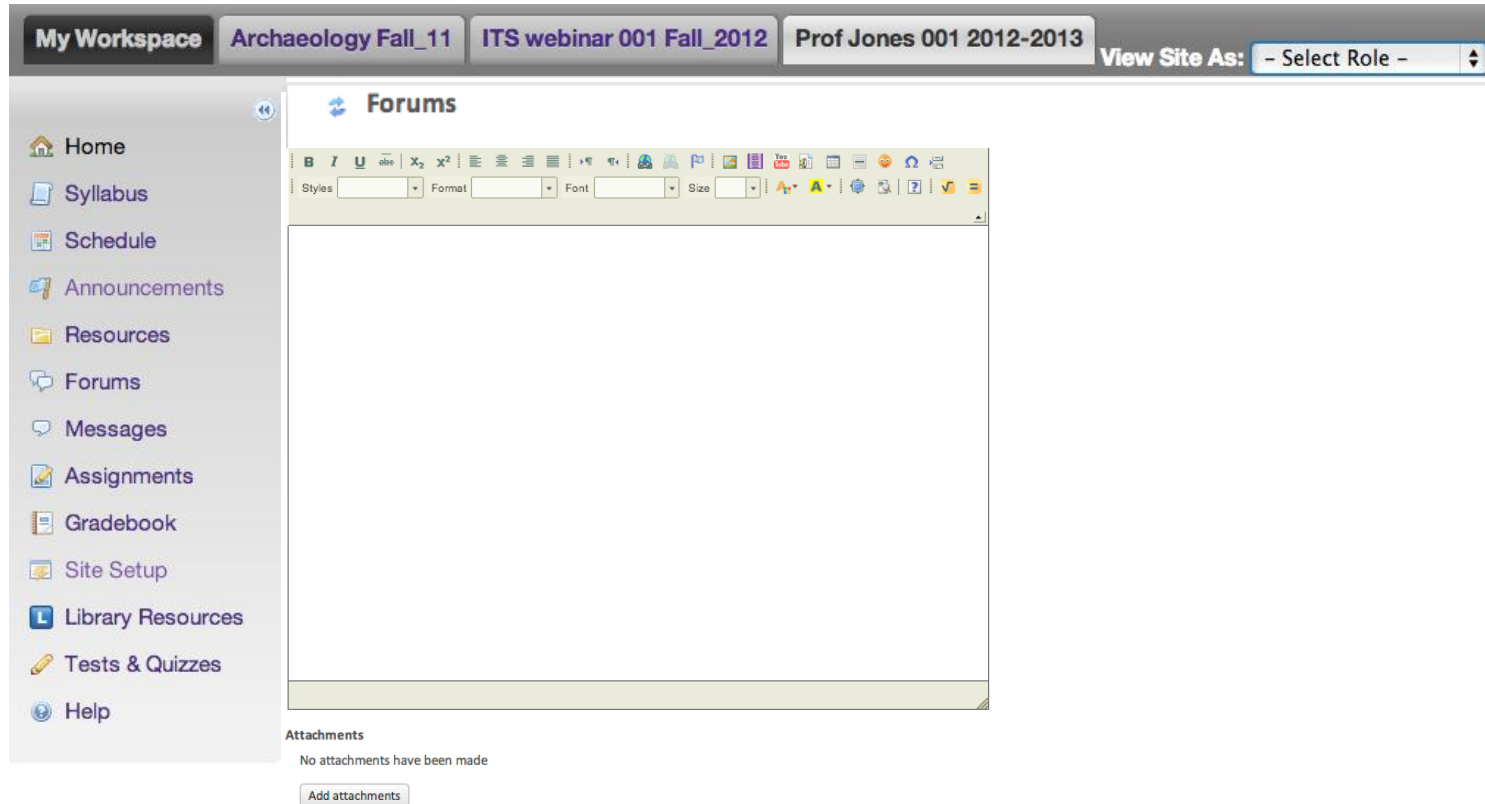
My Workspace | Archaeology Fall_11 | ITS webinar 001 Fall_2012 | Prof Jones 001 2012-2013 | View Site As: - Select Role -

Home
Syllabus
Schedule
Announcements
Resources
Forums
Messages
Assignments
Gradebook
Site Setup
Library Resources
Tests & Quizzes
Help

Forums

B I U abc $x_2$ $x^2$

Styles Format Font Size

Attachments

No attachments have been made

Add attachments